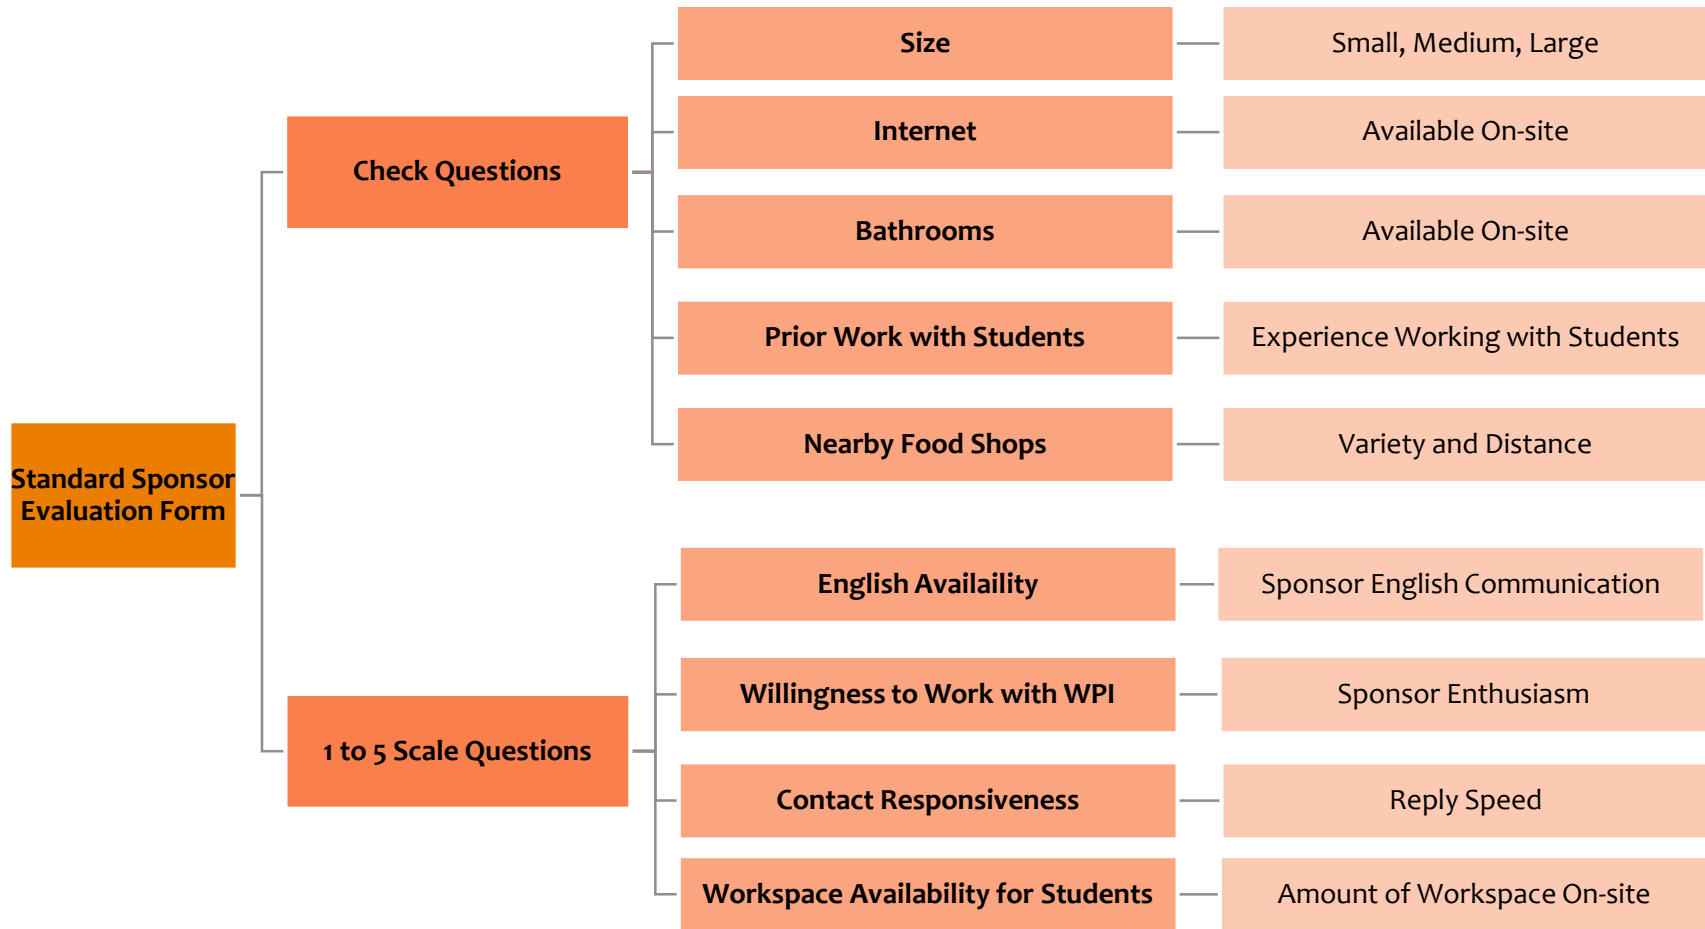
Standard Sponsor Evaluation Form

Check Questions

Size

Small, Medium, Large

Internet

Available On-site

Bathrooms

Available On-site

Prior Work with Students

Experience Working with Students

Nearby Food Shops

Variety and Distance

1 to 5 Scale Questions

English Availaility

Sponsor English Communication

Willingness to Work with WPI

Sponsor Enthusiasm

Contact Responsiveness

Reply Speed

Workspace Availability for Students

Amount of Workspace On-site